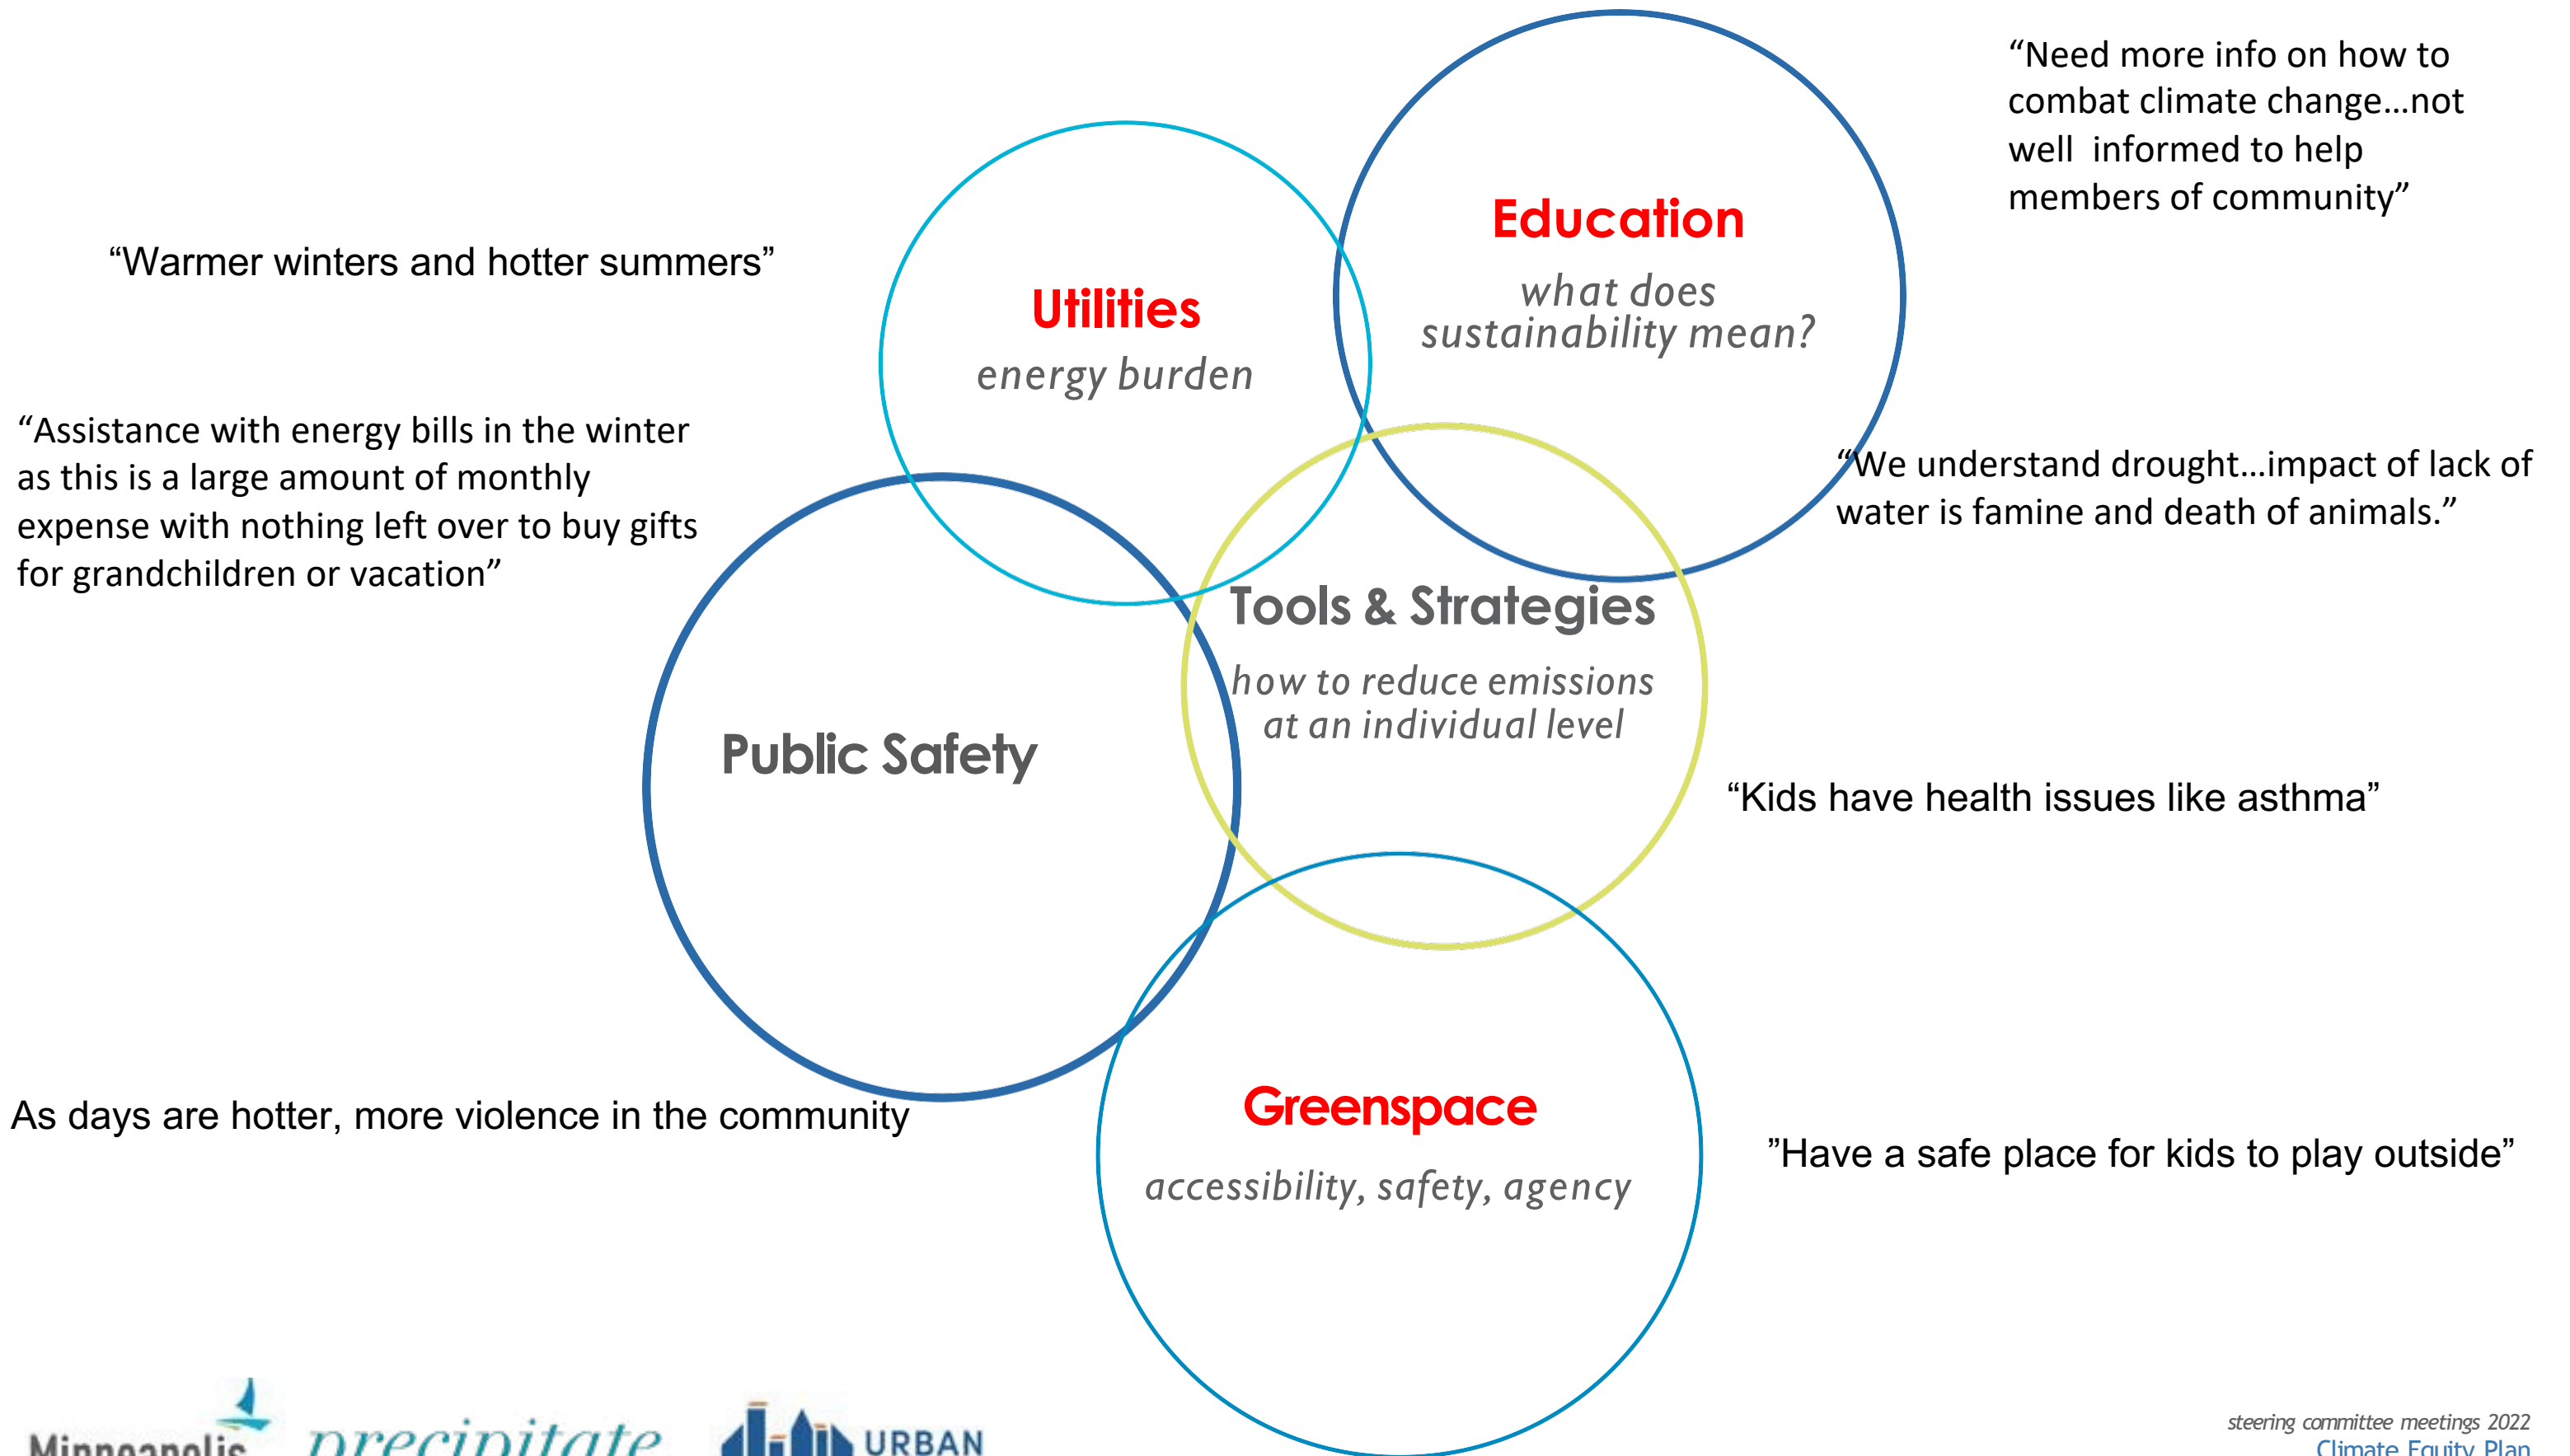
“Need more info on how to combat climate change…not well informed to help members of community”

“Warmer winters and hotter summers”

Utilities
energy burden

Education
what does sustainability mean?

“Assistance with energy bills in the winter as this is a large amount of monthly expense with nothing left over to buy gifts for grandchildren or vacation”

“We understand drought…impact of lack of water is famine and death of animals.”

Tools & Strategies
how to reduce emissions at an individual level

Public Safety

“Kids have health issues like asthma”

As days are hotter, more violence in the community

Greenspace
accessibility, safety, agency

”Have a safe place for kids to play outside”

Minneapolis precipitate URBAN

steering committee meetings 2022
Climate Equity Plan